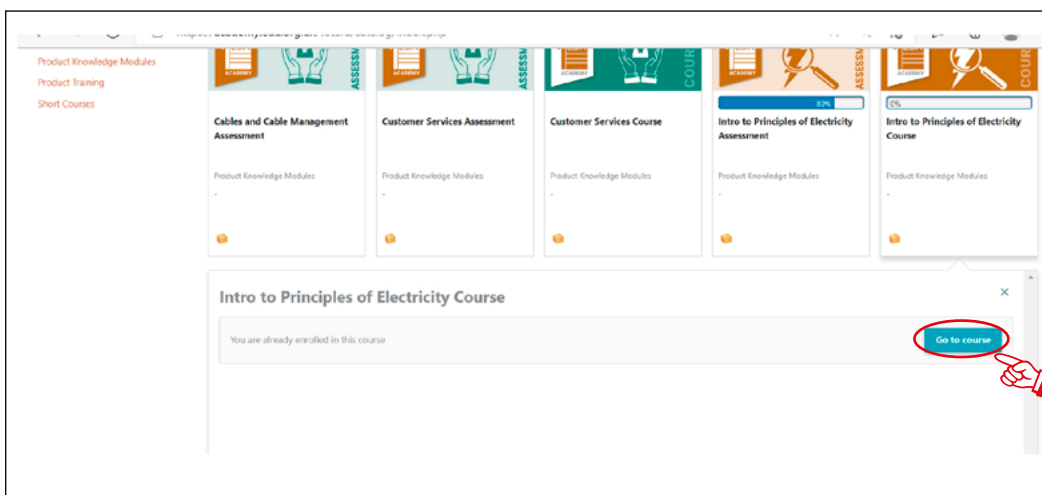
Product Knowledge Modules
Product Training
Short Courses

ACADEMY
ASSESSM
ACADEMY
ASSESSM
ACADEMY
COURS
ACADEMY
ASSESS
ACADEMY
COUR

93%
0%

Cables and Cable Management Assessment
Product Knowledge Modules
-

Customer Services Assessment
Product Knowledge Modules
-

Customer Services Course
Product Knowledge Modules
-

Intro to Principles of Electricity Assessment
Product Knowledge Modules
-

Intro to Principles of Electricity Course
Product Knowledge Modules
-

Intro to Principles of Electricity Course
×
You are already enrolled in this course
Go to course